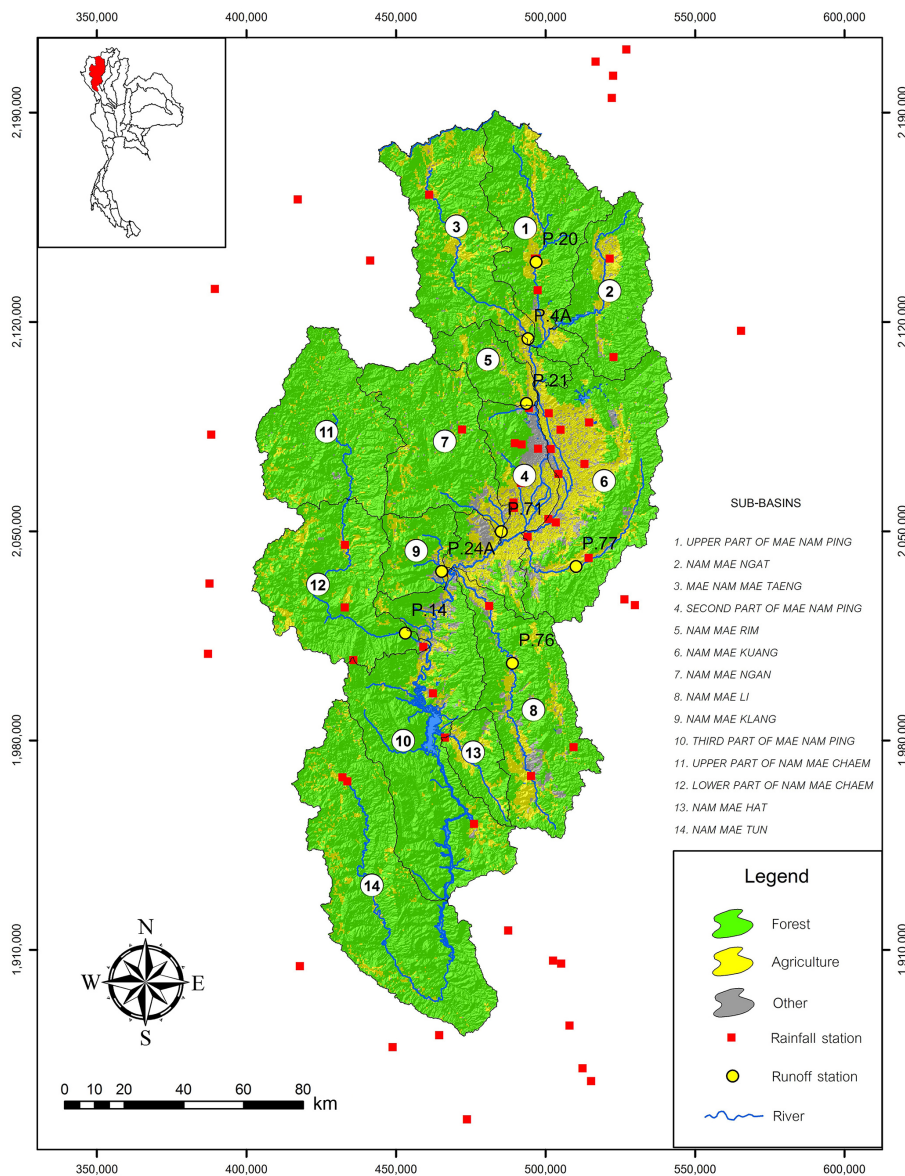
350,000 400,000 450,000 500,000 550,000 600,000

2,190,000
2,120,000
2,050,000
1,980,000
1,910,000

1
2
3
4
5
6
7
8
9
10
11
12
13
14

P.20
P.4A
P.21
P.71
P.24A
P.77
P.14
P.76

SUB-BASINS

1. UPPER PART OF MAE NAM PING
2. NAM MAE NGAT
3. MAE NAM MAE TAENG
4. SECOND PART OF MAE NAM PING
5. NAM MAE RIM
6. NAM MAE KUANG
7. NAM MAE NGAN
8. NAM MAE LI
9. NAM MAE KLANG
10. THIRD PART OF MAE NAM PING
11. UPPER PART OF NAM MAE CHAEM
12. LOWER PART OF NAM MAE CHAEM
13. NAM MAE HAT
14. NAM MAE TUN

Legend

Forest
Agriculture
Other
Rainfall station
Runoff station
River

N
W
E
S

0 10 20 40 60 80
km